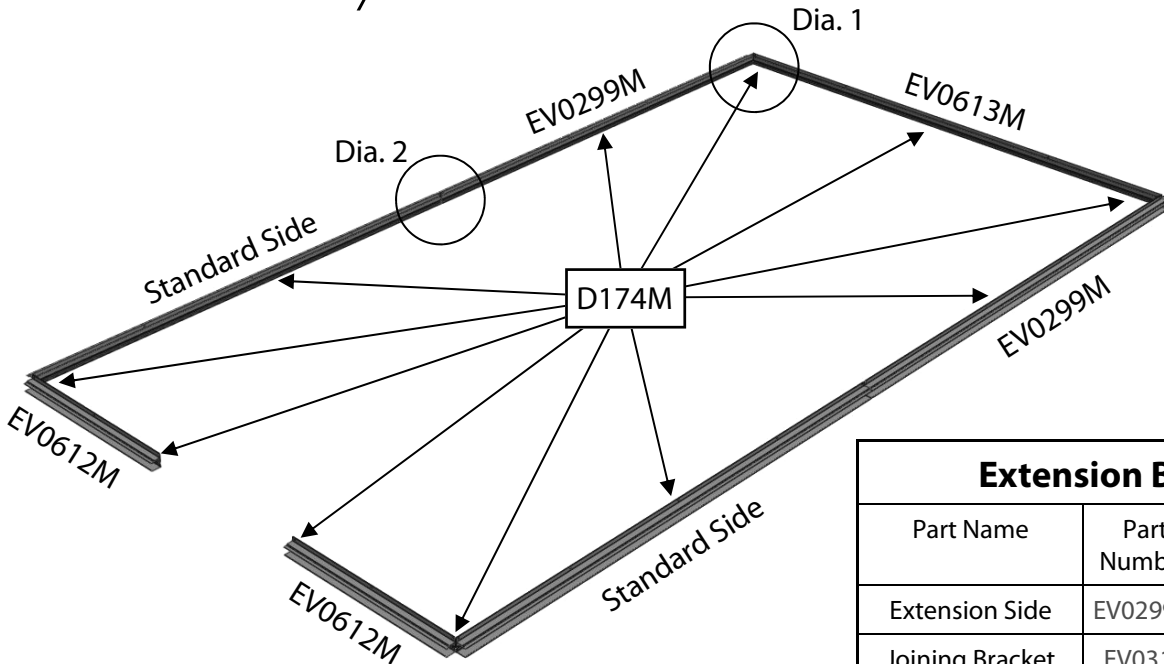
Dia. 1

EV0299M

EV0613M

Dia. 2

Standard Side

D174M

EV0299M

EV0612M

EV0612M

Standard Side

| Extension B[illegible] | |
|---|---|
| Part Name | Part Numb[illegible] |
| Extension Side | EV029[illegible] |
| Joining Bracket | EV03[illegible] |